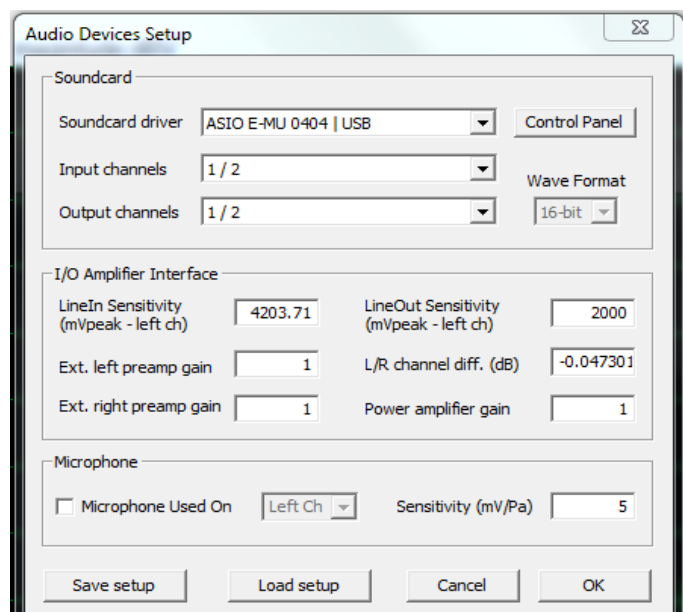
Audio Devices Setup

Soundcard

Soundcard driver ASIO E-MU 0404 | USB Control Panel

Input channels 1 / 2

Wave Format

Output channels 1 / 2 16-bit

I/O Amplifier Interface

LineIn Sensitivity (mVpeak - left ch) 4203.71

LineOut Sensitivity (mVpeak - left ch) 2000

Ext. left preamp gain 1

L/R channel diff. (dB) -0.047301

Ext. right preamp gain 1

Power amplifier gain 1

Microphone

Microphone Used On Left Ch

Sensitivity (mV/Pa) 5

Save setup Load setup Cancel OK